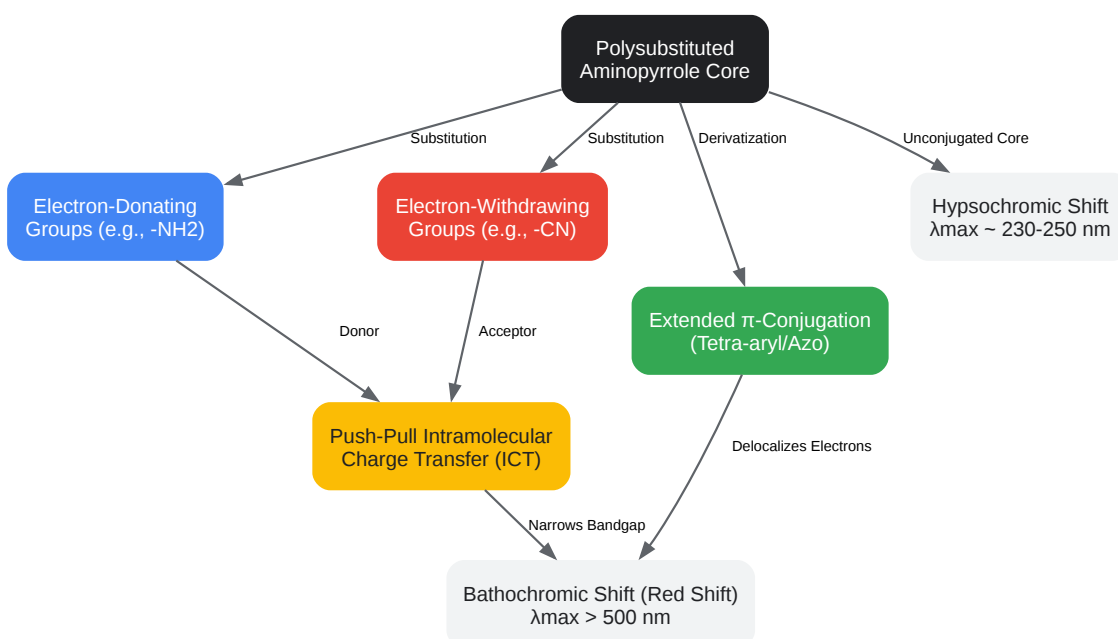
Polysubstituted Aminopyrrole Core

Substitution

Substitution

Derivatization

Unconjugated Core

Electron-Donating Groups (e.g., -NH2)

Electron-Withdrawing Groups (e.g., -CN)

Hypsochromic Shift λmax ~ 230-250 nm

Donor

Acceptor

Extended π-Conjugation (Tetra-aryl/Azo)

Push-Pull Intramolecular Charge Transfer (ICT)

Delocalizes Electrons

Narrows Bandgap

Bathochromic Shift (Red Shift) λmax > 500 nm